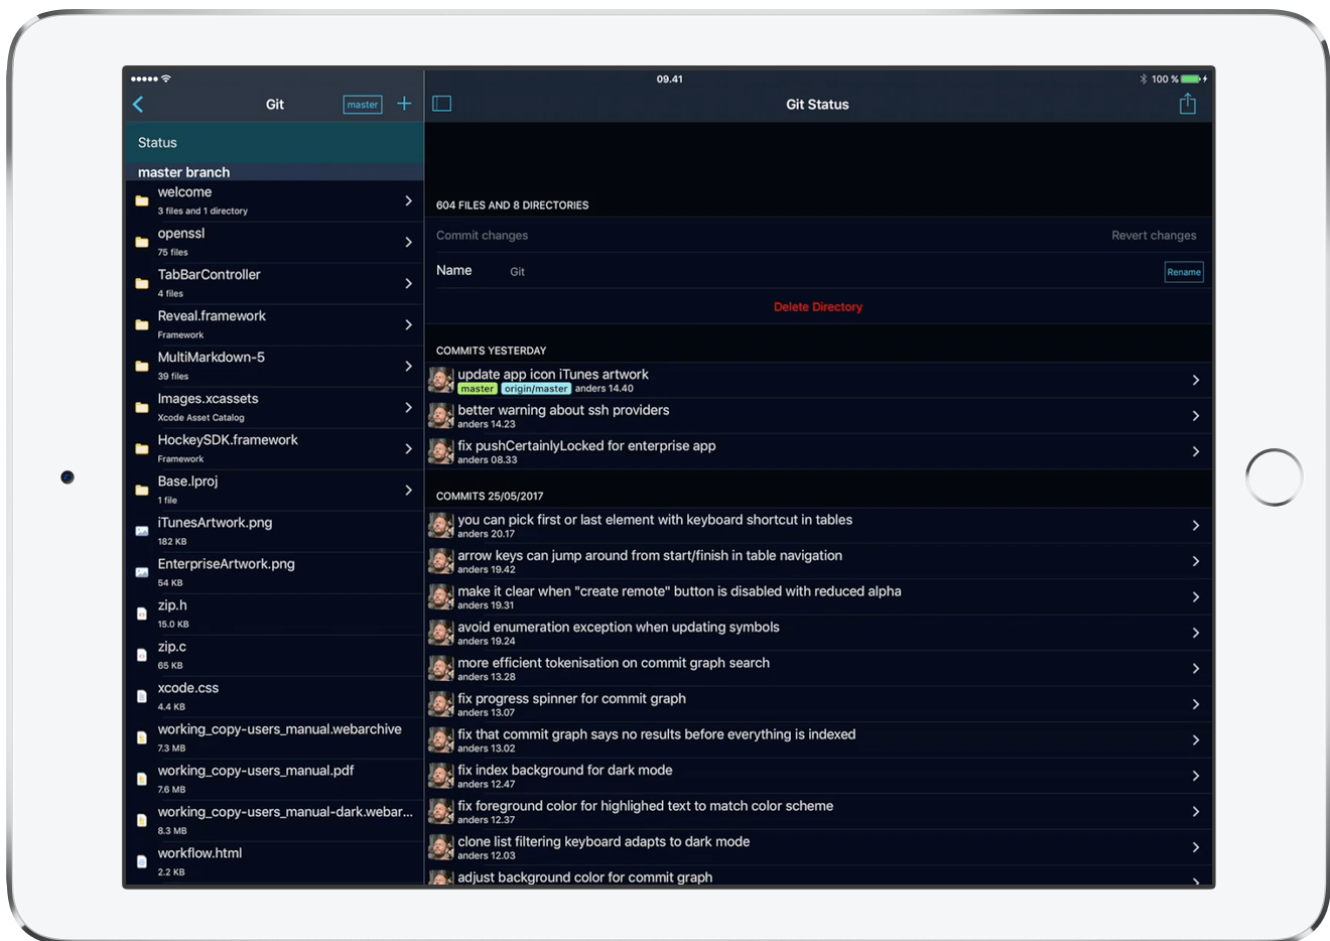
09.41

100 %

Git

master

Git Status

Status

master branch

welcome
3 files and 1 directory

openssl
75 files

TabBarController
4 files

Reveal.framework
Framework

MultiMarkdown-5
39 files

Images.xcassets
Xcode Asset Catalog

HockeySDK.framework
Framework

Base.lproj
1 file

iTunesArtwork.png
182 KB

EnterpriseArtwork.png
54 KB

zip.h
15.0 KB

zip.c
65 KB

xcode.css
4.4 KB

working_copy-users_manual.webarchive
7.3 MB

working_copy-users_manual.pdf
7.6 MB

working_copy-users_manual-dark.webar...
8.3 MB

workflow.html
2.2 KB

604 FILES AND 8 DIRECTORIES

Commit changes

Revert changes

Name Git

Rename

Delete Directory

COMMITS YESTERDAY

update app icon iTunes artwork
master origin/master anders 14.40

better warning about ssh providers
anders 14.23

fix pushCertainlyLocked for enterprise app
anders 08.33

COMMITS 25/05/2017

you can pick first or last element with keyboard shortcut in tables
anders 20.17

arrow keys can jump around from start/finish in table navigation
anders 19.42

make it clear when "create remote" button is disabled with reduced alpha
anders 19.31

avoid enumeration exception when updating symbols
anders 19.24

more efficient tokenisation on commit graph search
anders 13.28

fix progress spinner for commit graph
anders 13.07

fix that commit graph says no results before everything is indexed
anders 13.02

fix index background for dark mode
anders 12.47

fix foreground color for highlighed text to match color scheme
anders 12.37

clone list filtering keyboard adapts to dark mode
anders 12.03

adjust background color for commit graph